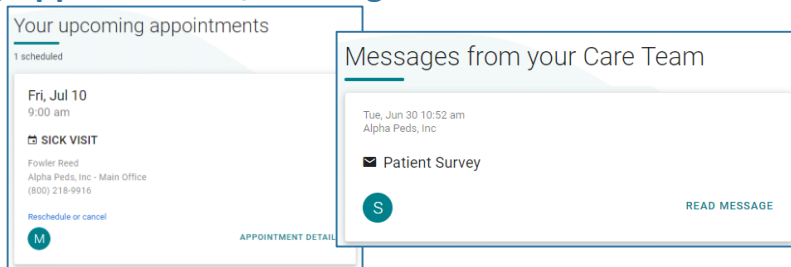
Your upcoming appointments

1 scheduled

Fri, Jul 10
9:00 am

SICK VISIT

Fowler Reed
Alpha Peds, Inc - Main Office
(800) 218-9916

Reschedule or cancel

M

APPOINTMENT DETAIL

Messages from your Care Team

Tue, Jun 30 10:52 am
Alpha Peds, Inc

Patient Survey

S

READ MESSAGE